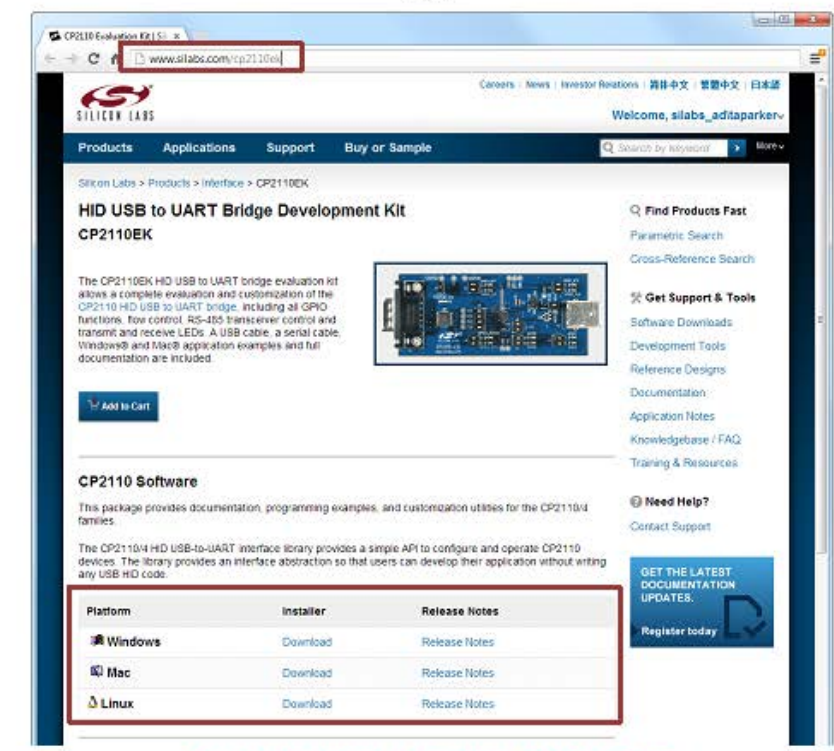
CP2110 Evaluation Kit | Si ×

www.silabs.com/cp2110ek

Careers | News | Investor Relations | 简体中文 | 繁體中文 | 日本語

SILICON LABS

Welcome, silabs_aditaparker

Products Applications Support Buy or Sample

Search by keyword

More

Silicon Labs > Products > Interface > CP2110EK

HID USB to UART Bridge Development Kit

CP2110EK

The CP2110EK HID USB to UART bridge evaluation kit allows a complete evaluation and customization of the CP2110 HID USB to UART bridge, including all GPIO functions, flow control, RS-485 transceiver control and transmit and receive LEDs. A USB cable, a serial cable, Windows® and Mac® application examples and full documentation are included.

Add to Cart

CP2110 Software

This package provides documentation, programming examples, and customization utilities for the CP2110/4 families.

The CP2110/4 HID USB-to-UART interface library provides a simple API to configure and operate CP2110 devices. The library provides an interface abstraction so that users can develop their application without writing any USB HID code.

| Platform | Installer | Release Notes |
|---|---|---|
| Windows | Download | Release Notes |
| Mac | Download | Release Notes |
| Linux | Download | Release Notes |

Find Products Fast

Parametric Search

Cross-Reference Search

Get Support & Tools

Software Downloads

Development Tools

Reference Designs

Documentation

Application Notes

Knowledgebase / FAQ

Training & Resources

Need Help?

Contact Support

GET THE LATEST DOCUMENTATION UPDATES.

Register today